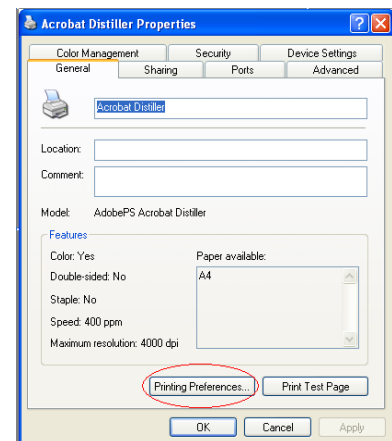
Acrobat Distiller Properties

Color Management
Security
Device Settings
General
Sharing
Ports
Advanced

Acrobat Distiller

Location:
Comment:

Model: AdobePS Acrobat Distiller

Features
Color: Yes
Double-sided: No
Staple: No
Speed: 400 ppm
Maximum resolution: 4000 dpi
Paper available:
A4

Printing Preferences...
Print Test Page

OK
Cancel
Apply